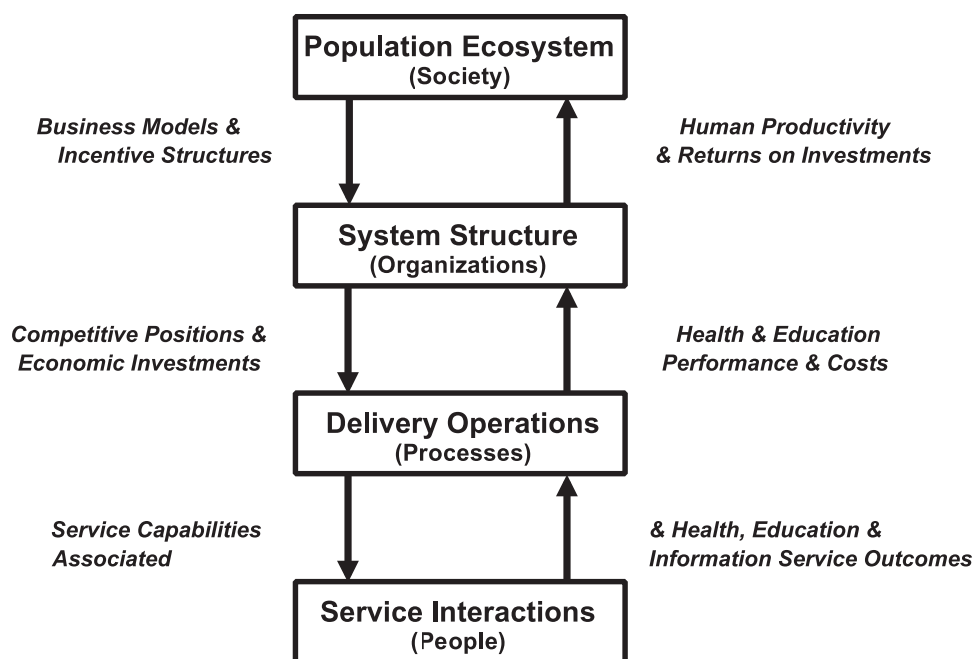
Population Ecosystem
(Society)

Business Models & Incentive Structures

Human Productivity & Returns on Investments

System Structure
(Organizations)

Competitive Positions & Economic Investments

Health & Education Performance & Costs

Delivery Operations
(Processes)

Service Capabilities Associated

& Health, Education & Information Service Outcomes

Service Interactions
(People)